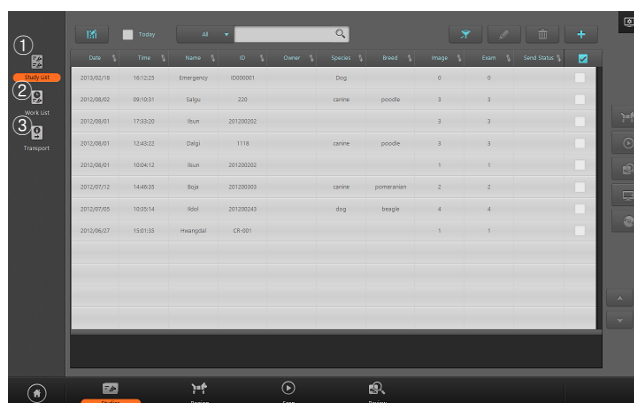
①
Study List
②
Work List
③
Transport

Today
All

| Date | Time | Name | ID | Owner | Species | Breed | Image | Exam | Send Status | |
|---|---|---|---|---|---|---|---|---|---|---|
| 2013/02/18 | 16:12:25 | Emergency | ID000001 | | Dog | | 0 | 0 | | |
| 2012/08/02 | 09:10:01 | Salgu | 220 | | canine | poodle | 3 | 3 | | |
| 2012/08/01 | 17:03:20 | Ibun | 201200202 | | | | 3 | 3 | | |
| 2012/08/01 | 12:43:22 | Dalgi | 1118 | | canine | poodle | 3 | 3 | | |
| 2012/08/01 | 10:04:12 | Ibun | 201200202 | | | | 1 | 1 | | |
| 2012/07/12 | 14:46:35 | Boja | 201200303 | | canine | pomeranian | 2 | 2 | | |
| 2012/07/05 | 10:05:14 | Ildol | 201200242 | | dog | beagle | 4 | 4 | | |
| 2012/06/27 | 15:01:35 | Hwangdal | CR-001 | | | | 1 | 1 | | |

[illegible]
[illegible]
Exam
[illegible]